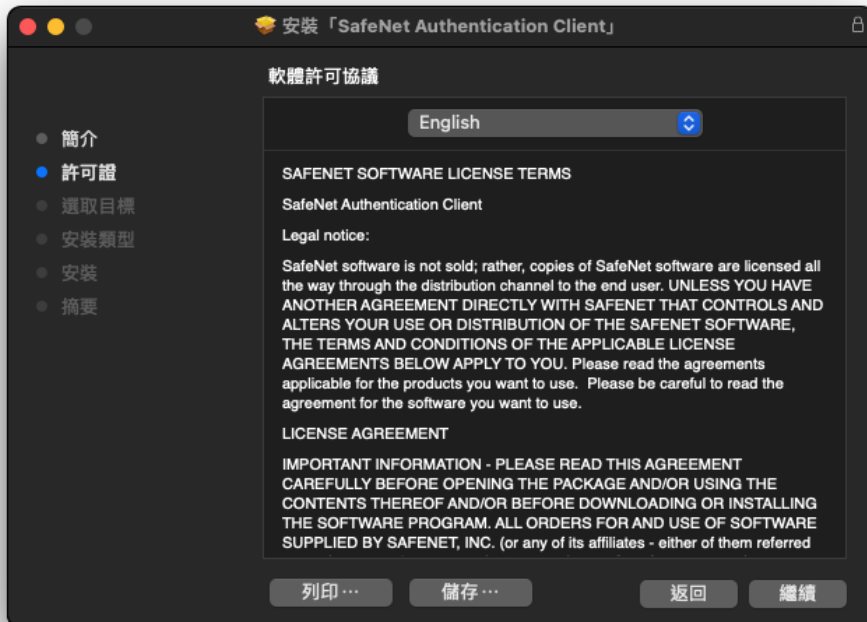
安裝「SafeNet Authentication Client」

軟體許可協議

簡介
許可證
選取目標
安裝類型
安裝
摘要

English

SAFENET SOFTWARE LICENSE TERMS

SafeNet Authentication Client

Legal notice:

SafeNet software is not sold; rather, copies of SafeNet software are licensed all the way through the distribution channel to the end user. UNLESS YOU HAVE ANOTHER AGREEMENT DIRECTLY WITH SAFENET THAT CONTROLS AND ALTERS YOUR USE OR DISTRIBUTION OF THE SAFENET SOFTWARE, THE TERMS AND CONDITIONS OF THE APPLICABLE LICENSE AGREEMENTS BELOW APPLY TO YOU. Please read the agreements applicable for the products you want to use. Please be careful to read the agreement for the software you want to use.

LICENSE AGREEMENT

IMPORTANT INFORMATION - PLEASE READ THIS AGREEMENT CAREFULLY BEFORE OPENING THE PACKAGE AND/OR USING THE CONTENTS THEREOF AND/OR BEFORE DOWNLOADING OR INSTALLING THE SOFTWARE PROGRAM. ALL ORDERS FOR AND USE OF SOFTWARE SUPPLIED BY SAFENET, INC. (or any of its affiliates - either of them referred

列印⋯
儲存⋯
返回
繼續